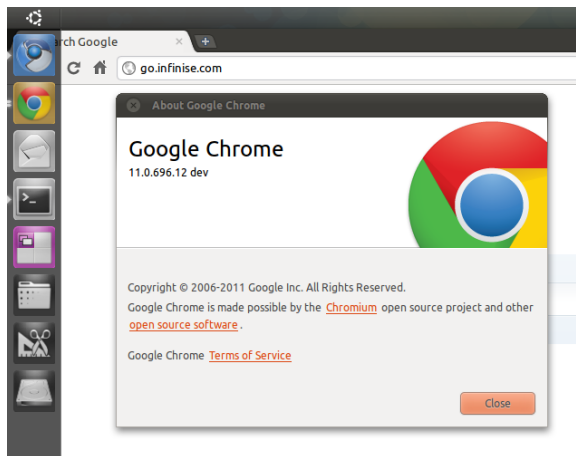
rch Google

go.infinise.com

About Google Chrome

Google Chrome
11.0.696.12 dev

Copyright © 2006-2011 Google Inc. All Rights Reserved.
Google Chrome is made possible by the Chromium open source project and other open source software.

Google Chrome Terms of Service

Close